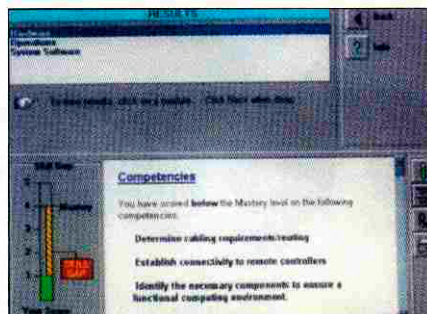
RESULTS
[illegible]
System Software
Back
Help
To view results, click on a module. Click Next when done.
Skill Map
5
4 Mastery
3
2
1
SKILL GAP
Your Score
Competencies
You have scored below the Mastery level on the following competencies:
Determine cabling requirements/routing
Establish connectivity to remote controllers
Identify the necessary components to ensure a functional computing environment.